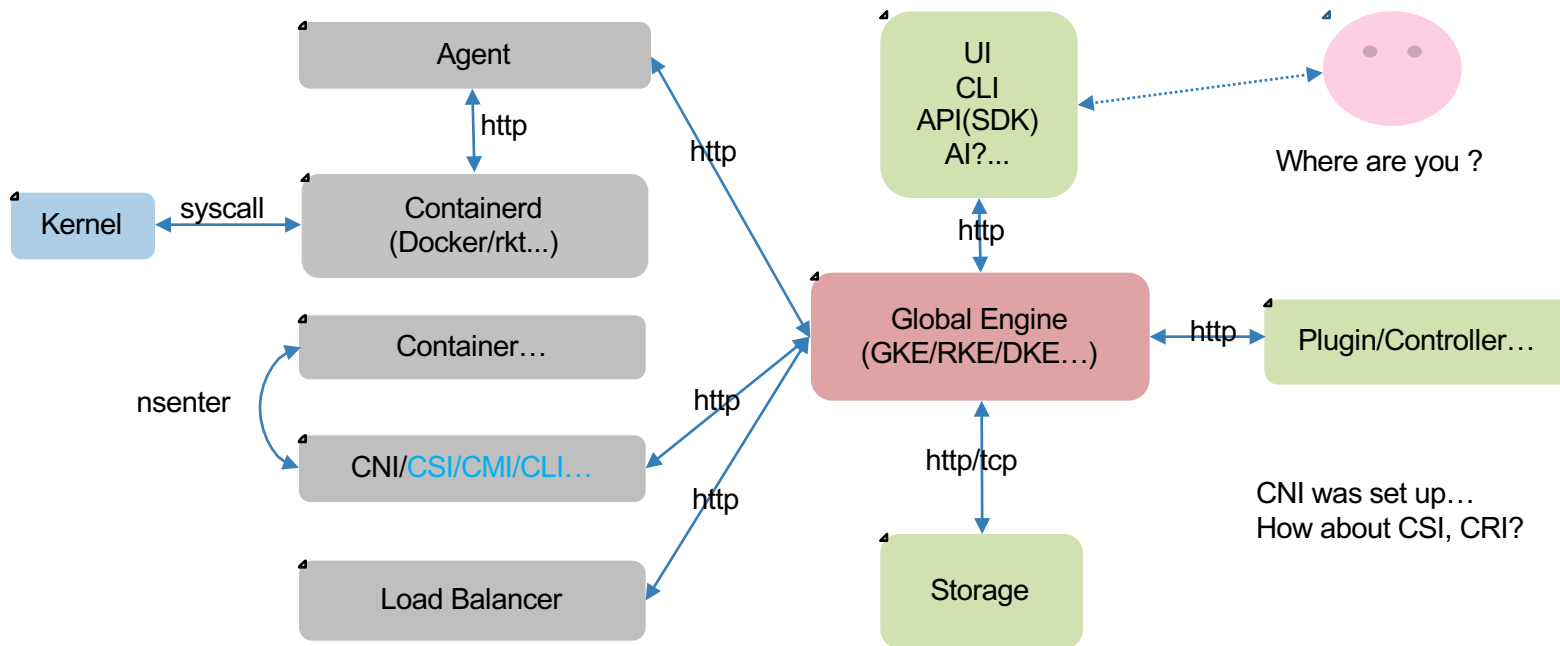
Agent

http

http

UI
CLI
API(SDK)
AI?...

Where are you ?

Kernel

syscall

Containerd
(Docker/rkt...)

http

Global Engine
(GKE/RKE/DKE…)

http

Plugin/Controller…

Container…

nsenter

http

CNI/CSI/CMI/CLI…

http/tcp

http

CNI was set up…
How about CSI, CRI?

Load Balancer

Storage